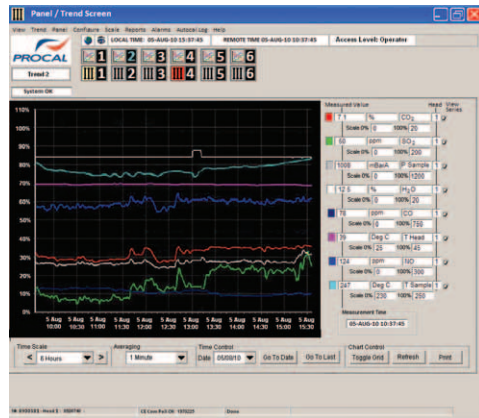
Panel / Trend Screen

View Trend Panel Configure Scale Reports Alarms Autocal Log Help

LOCAL TIME: 05-AUG-10 13:07:45 REMOTE TIME 05-AUG-10 10:37:45 Access Level: Operator

PROCAL

Trend 2

System OK

1 2 3 4 5 6
1 2 3 4 5 6

110%
100%
90%
80%
70%
60%
50%
40%
30%
20%
10%
0%

5 Aug 10:00
5 Aug 10:30
5 Aug 11:00
5 Aug 11:30
5 Aug 12:00
5 Aug 12:30
5 Aug 13:00
5 Aug 13:30
5 Aug 14:00
5 Aug 14:30
5 Aug 15:00
5 Aug 15:30

Measured Value Head View Series

7.1 % $CO_2$
Scale 0% 0 100% 20

60 ppm $SO_2$
Scale 0% 0 100% 200

1006 mBarA P Sample
Scale 0% 0 100% 1200

12.5 % $H_2O$
Scale 0% 0 100% 20

78 ppm CO
Scale 0% 0 100% 750

39 Deg C T Head
Scale 0% 25 100% 45

124 ppm NO
Scale 0% 0 100% 300

247 Deg C T Sample
Scale 0% 230 100% 250

Measurement Time
05-AUG-10 10:37:45

Time Scale
6 Hours

Averaging
1 Minute

Time Control
Date 05/08/10
Go To Date
Go To Last

Chart Control
Toggle Grid
Refresh
Print

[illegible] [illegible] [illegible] Done